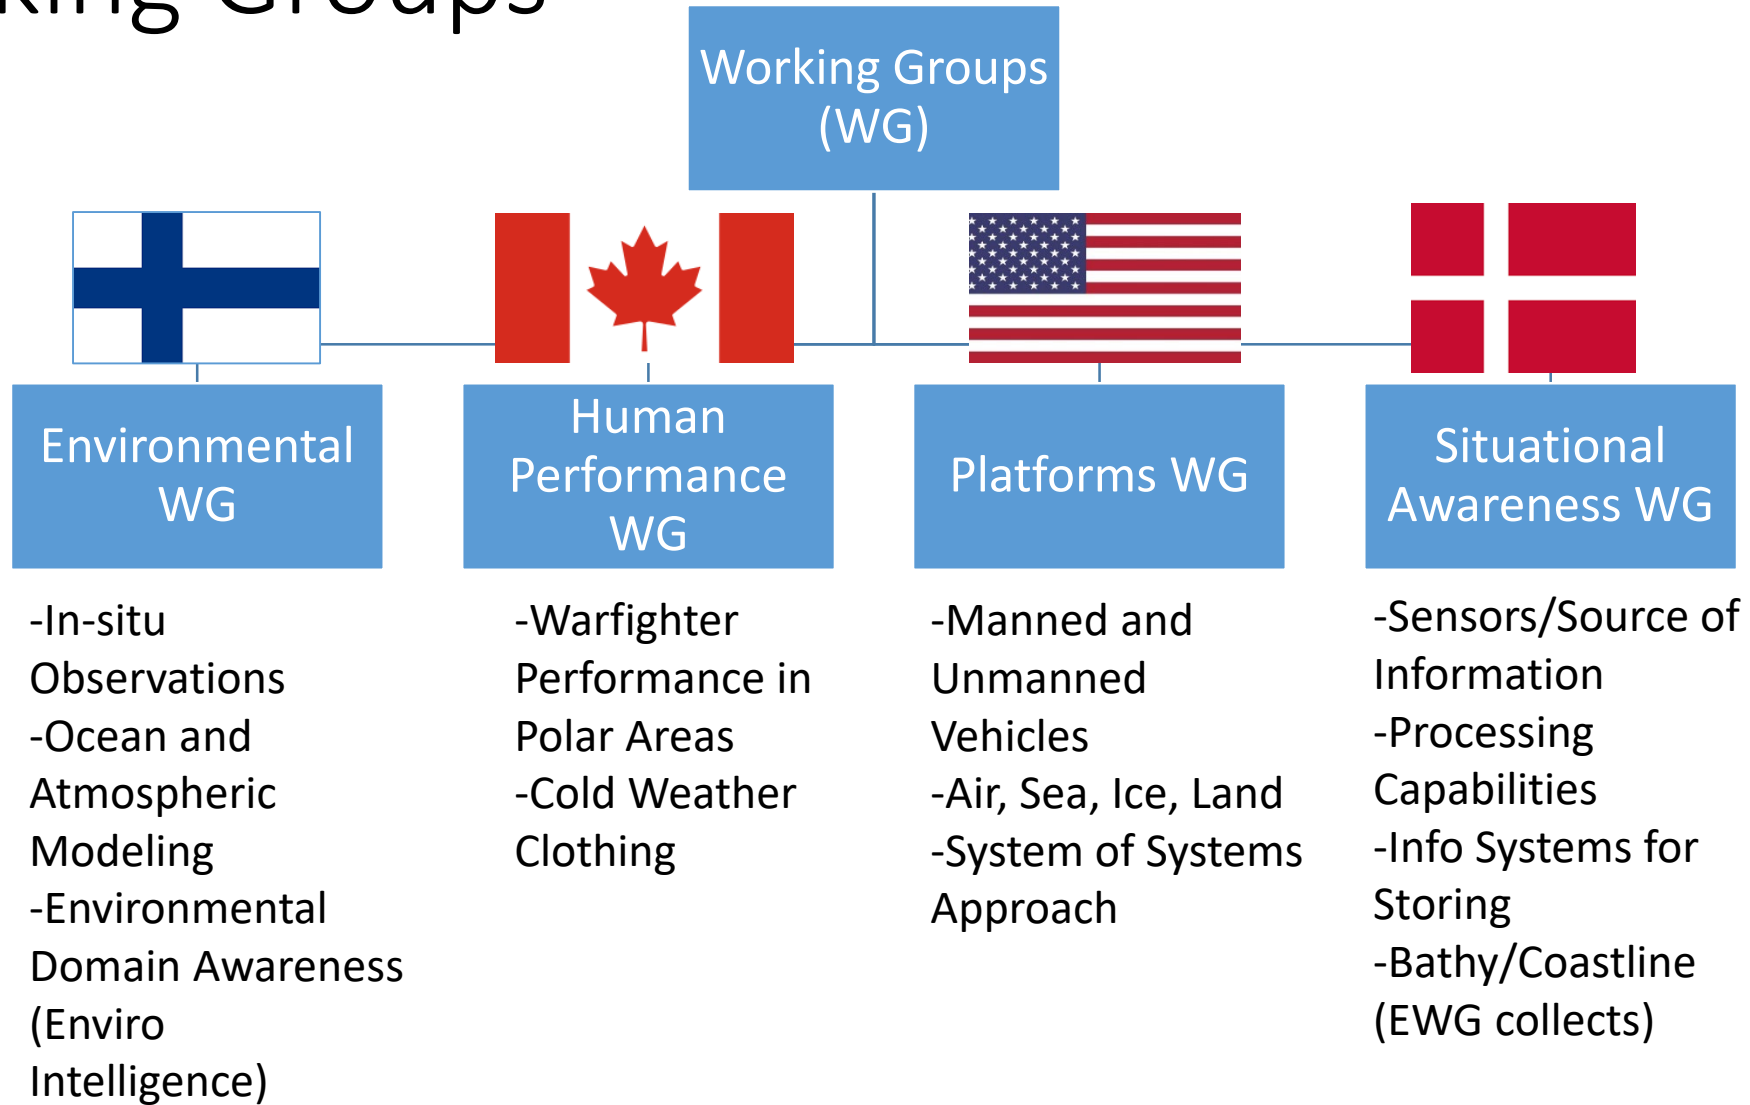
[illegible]king Groups

Working Groups (WG)

Environmental WG

Human Performance WG

Platforms WG

Situational Awareness WG

-In-situ Observations
-Ocean and Atmospheric Modeling
-Environmental Domain Awareness (Enviro Intelligence)

-Warfighter Performance in Polar Areas
-Cold Weather Clothing

-Manned and Unmanned Vehicles
-Air, Sea, Ice, Land
-System of Systems Approach

-Sensors/Source of Information
-Processing Capabilities
-Info Systems for Storing
-Bathy/Coastline (EWG collects)